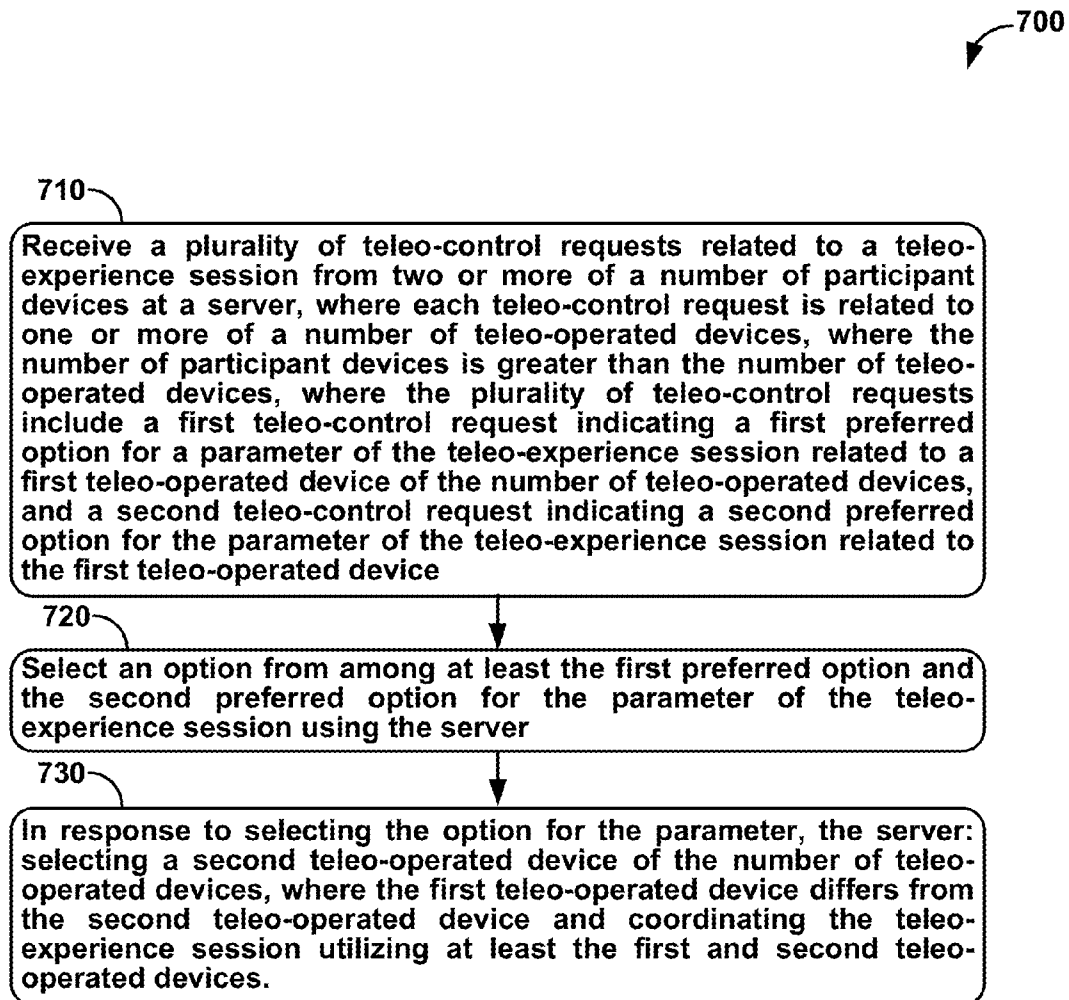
700

710

Receive a plurality of teleo-control requests related to a teleo-experience session from two or more of a number of participant devices at a server, where each teleo-control request is related to one or more of a number of teleo-operated devices, where the number of participant devices is greater than the number of teleo-operated devices, where the plurality of teleo-control requests include a first teleo-control request indicating a first preferred option for a parameter of the teleo-experience session related to a first teleo-operated device of the number of teleo-operated devices, and a second teleo-control request indicating a second preferred option for the parameter of the teleo-experience session related to the first teleo-operated device

720

Select an option from among at least the first preferred option and the second preferred option for the parameter of the teleo-experience session using the server

730

In response to selecting the option for the parameter, the server: selecting a second teleo-operated device of the number of teleo-operated devices, where the first teleo-operated device differs from the second teleo-operated device and coordinating the teleo-experience session utilizing at least the first and second teleo-operated devices.